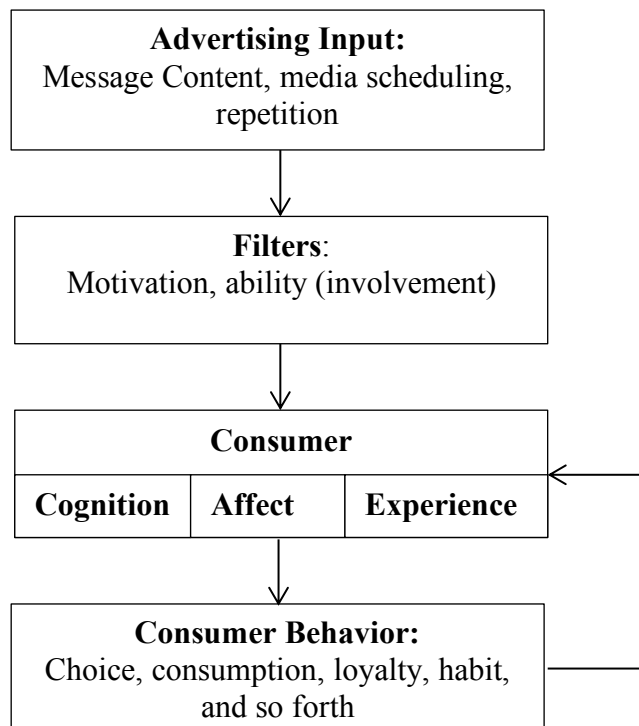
**Advertising Input:**
Message Content, media scheduling, repetition

**Filters**:
Motivation, ability (involvement)

**Consumer**

| Cognition | Affect | Experience |
|---|---|---|

**Consumer Behavior:**
Choice, consumption, loyalty, habit, and so forth